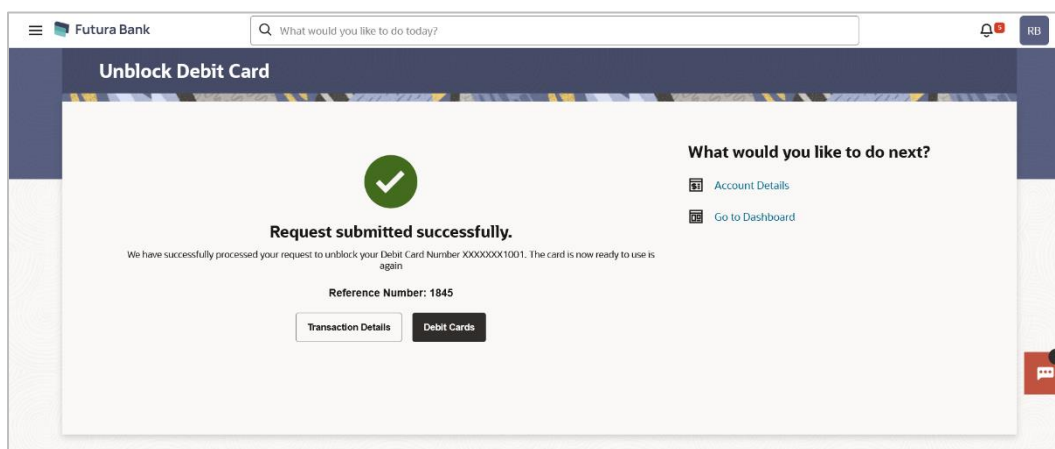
Futura Bank

What would you like to do today?

RB

Unblock Debit Card

Request submitted successfully.

We have successfully processed your request to unblock your Debit Card Number XXXXXXX1001. The card is now ready to use is again

Reference Number: 1845

Transaction Details

Debit Cards

What would you like to do next?

Account Details

Go to Dashboard